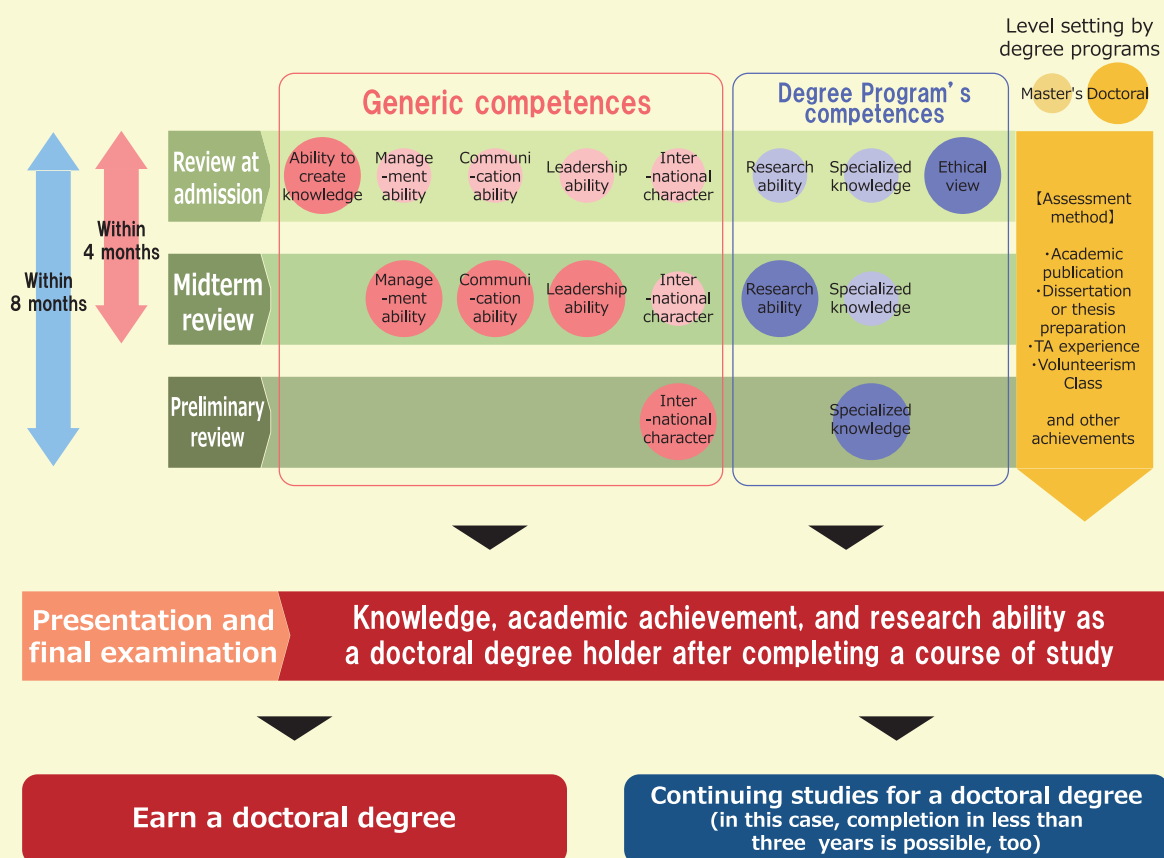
Level setting by degree programs

Master's Doctoral

Generic competences

Degree Program's competences

Within 8 months

Within 4 months

Review at admission

Ability to create knowledge

Manage-ment ability

Communi-cation ability

Leadership ability

Inter-national character

Research ability

Specialized knowledge

Ethical view

Midterm review

Manage-ment ability

Communi-cation ability

Leadership ability

Inter-national character

Research ability

Specialized knowledge

Preliminary review

Inter-national character

Specialized knowledge

【Assessment method】

・Academic publication
・Dissertation or thesis preparation
・TA experience
・Volunteerism Class

and other achievements

Presentation and final examination

Knowledge, academic achievement, and research ability as a doctoral degree holder after completing a course of study

Earn a doctoral degree

Continuing studies for a doctoral degree (in this case, completion in less than three years is possible, too)